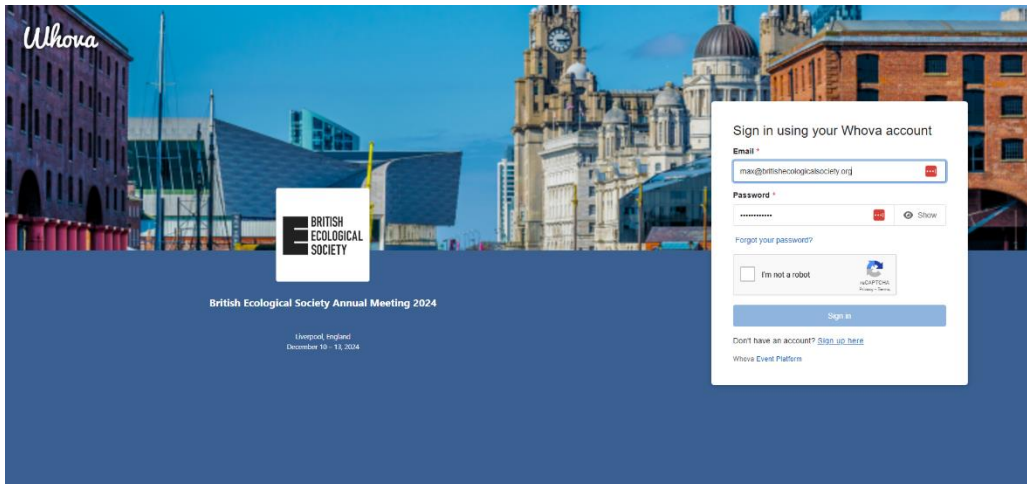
Whova

BRITISH ECOLOGICAL SOCIETY

British Ecological Society Annual Meeting 2024

Liverpool, England
December 10 - 13, 2024

Sign in using your Whova account

Email *
max@britishecologicalsociety.org

Password *
••••••••••••
Show

Forgot your password?

I'm not a robot
reCAPTCHA
Privacy - Terms

Sign in

Don't have an account? Sign up here

Whova Event Platform